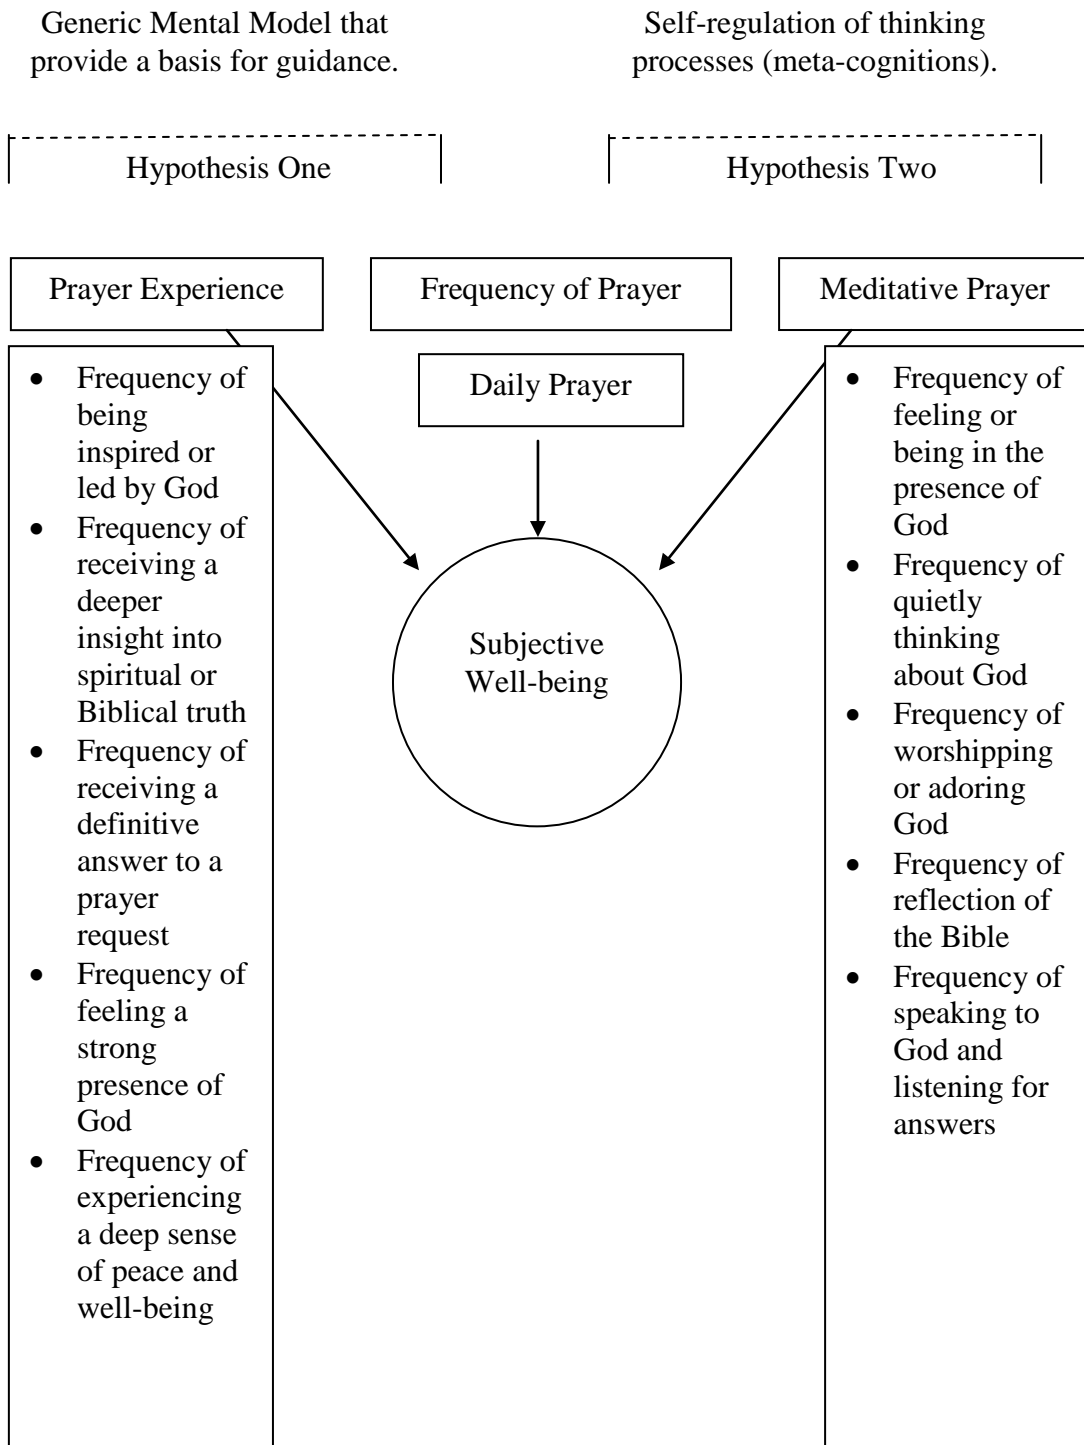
Generic Mental Model that provide a basis for guidance.

Self-regulation of thinking processes (meta-cognitions).

Hypothesis One

Hypothesis Two

Prayer Experience

Frequency of Prayer

Meditative Prayer

- Frequency of being inspired or led by God
- Frequency of receiving a deeper insight into spiritual or Biblical truth
- Frequency of receiving a definitive answer to a prayer request
- Frequency of feeling a strong presence of God
- Frequency of experiencing a deep sense of peace and well-being

Daily Prayer

Subjective Well-being

- Frequency of feeling or being in the presence of God
- Frequency of quietly thinking about God
- Frequency of worshipping or adoring God
- Frequency of reflection of the Bible
- Frequency of speaking to God and listening for answers